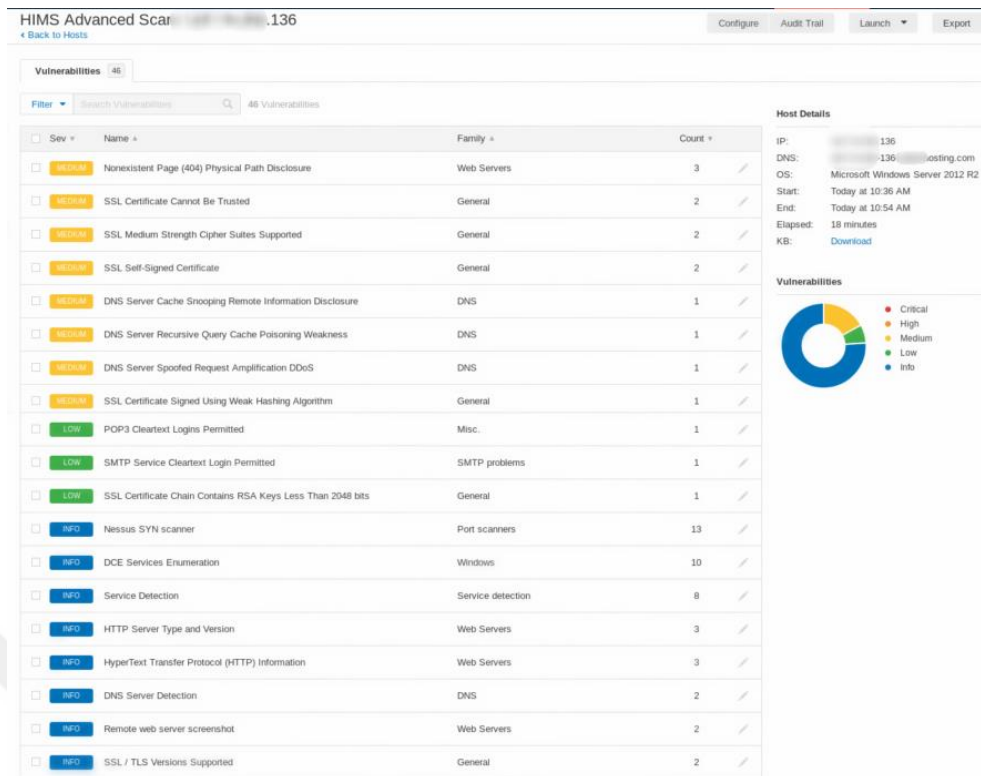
HIMS Advanced Scan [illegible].136
‹ Back to Hosts

Configure | Audit Trail | Launch ▾ | Export

Vulnerabilities 46

Filter ▾ | Search Vulnerabilities | 46 Vulnerabilities

| Sev | Name | Family | Count |
|---|---|---|---|
| MEDIUM | Nonexistent Page (404) Physical Path Disclosure | Web Servers | 3 |
| MEDIUM | SSL Certificate Cannot Be Trusted | General | 2 |
| MEDIUM | SSL Medium Strength Cipher Suites Supported | General | 2 |
| MEDIUM | SSL Self-Signed Certificate | General | 2 |
| MEDIUM | DNS Server Cache Snooping Remote Information Disclosure | DNS | 1 |
| MEDIUM | DNS Server Recursive Query Cache Poisoning Weakness | DNS | 1 |
| MEDIUM | DNS Server Spoofed Request Amplification DDoS | DNS | 1 |
| MEDIUM | SSL Certificate Signed Using Weak Hashing Algorithm | General | 1 |
| LOW | POP3 Cleartext Logins Permitted | Misc. | 1 |
| LOW | SMTP Service Cleartext Login Permitted | SMTP problems | 1 |
| LOW | SSL Certificate Chain Contains RSA Keys Less Than 2048 bits | General | 1 |
| INFO | Nessus SYN scanner | Port scanners | 13 |
| INFO | DCE Services Enumeration | Windows | 10 |
| INFO | Service Detection | Service detection | 8 |
| INFO | HTTP Server Type and Version | Web Servers | 3 |
| INFO | HyperText Transfer Protocol (HTTP) Information | Web Servers | 3 |
| INFO | DNS Server Detection | DNS | 2 |
| INFO | Remote web server screenshot | Web Servers | 2 |
| INFO | SSL / TLS Versions Supported | General | 2 |

Host Details
IP: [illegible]136
DNS: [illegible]-136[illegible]osting.com
OS: Microsoft Windows Server 2012 R2
Start: Today at 10:36 AM
End: Today at 10:54 AM
Elapsed: 18 minutes
KB: Download

Vulnerabilities
Critical
High
Medium
Low
Info